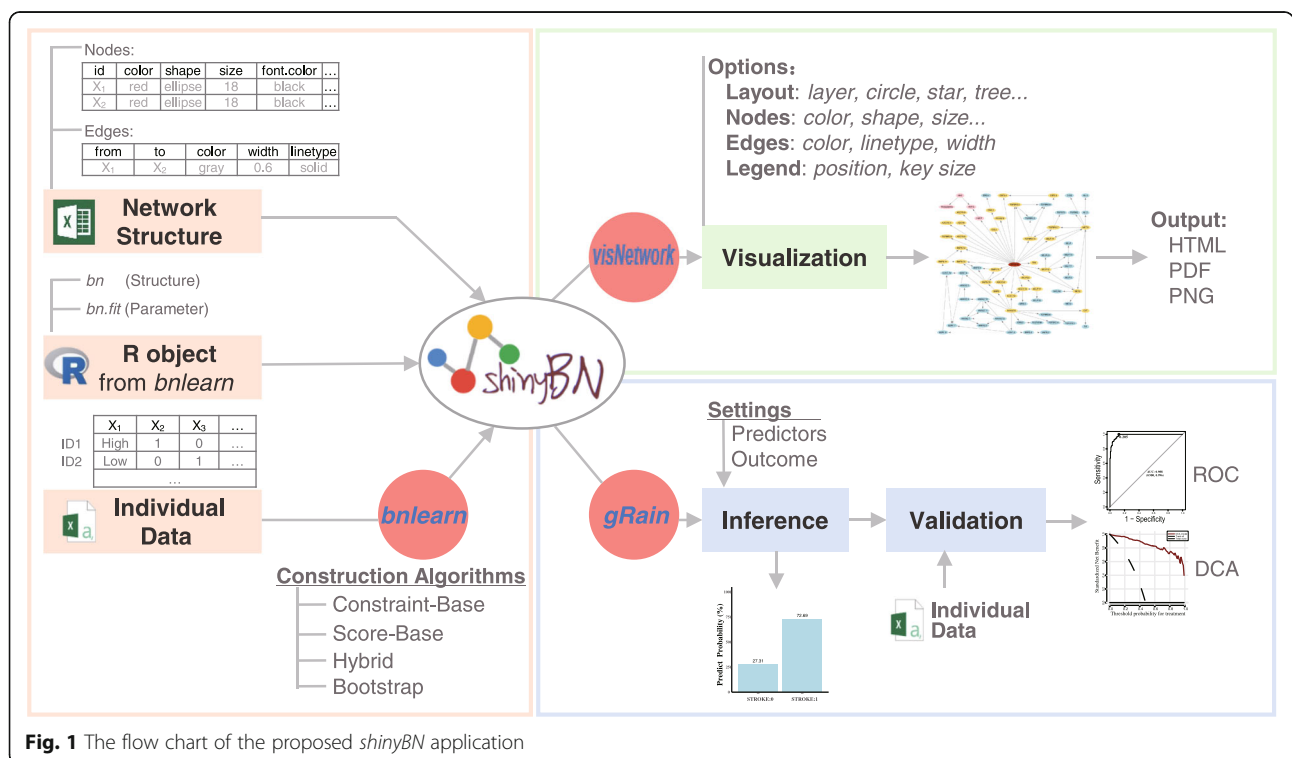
Nodes:

| id | color | shape | size | font.color | ... |
|---|---|---|---|---|---|
| $X_1$ | red | ellipse | 18 | black | ... |
| $X_2$ | red | ellipse | 18 | black | ... |

Edges:

| from | to | color | width | linetype |
|---|---|---|---|---|
| $X_1$ | $X_2$ | gray | 0.6 | solid |

Network Structure

bn (Structure)
bn.fit (Parameter)

R object from bnlearn

| | $X_1$ | $X_2$ | $X_3$ | ... |
|---|---|---|---|---|
| ID1 | High | 1 | 0 | ... |
| ID2 | Low | 0 | 1 | ... |
| | | ... | | |

Individual Data

bnlearn

Construction Algorithms
Constraint-Base
Score-Base
Hybrid
Bootstrap

shinyBN

visNetwork

Options:
Layout: layer, circle, star, tree...
Nodes: color, shape, size...
Edges: color, linetype, width
Legend: position, key size

Visualization

Output:
HTML
PDF
PNG

gRain

Settings
Predictors
Outcome

Inference

Validation

Individual Data

ROC

DCA

Sensitivity
1 − Specificity

Standardized Net Benefit
Threshold probability for treatment

Predict Probability (%)
27.31
72.69
STROKE:0
STROKE:1

Fig. 1 The flow chart of the proposed shinyBN application